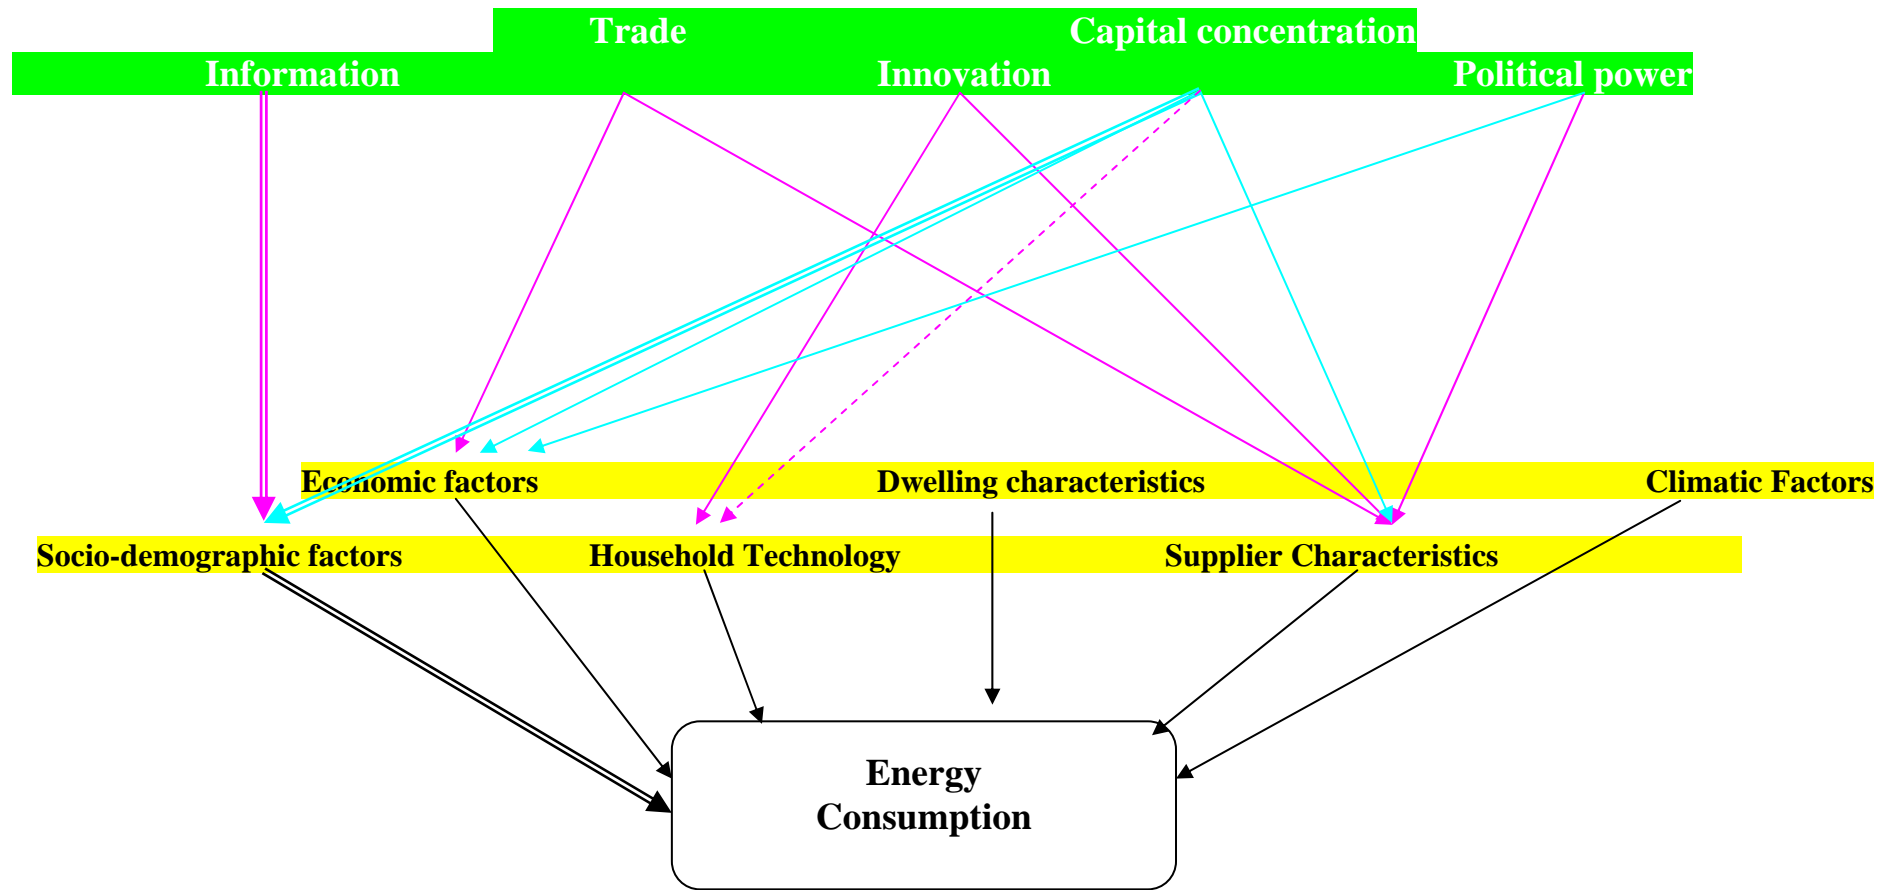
Trade

Capital concentration

Information

Innovation

Political power

Economic factors

Dwelling characteristics

Climatic Factors

Socio-demographic factors

Household Technology

Supplier Characteristics

Energy Consumption